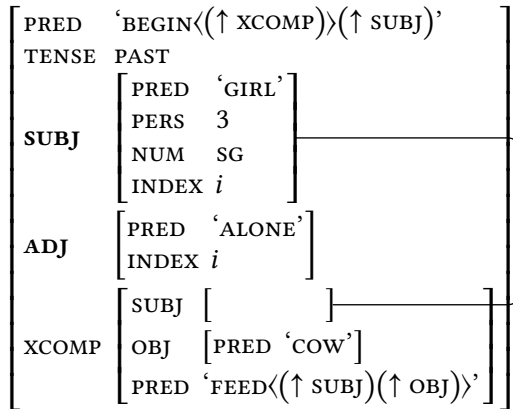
| | |
|---|---|
| PRED | 'BEGIN$\langle(\uparrow$ XCOMP$)\rangle(\uparrow$ SUBJ$)$' |
| TENSE | PAST |
| **SUBJ** | PRED 'GIRL'<br>PERS 3<br>NUM SG<br>INDEX $i$ |
| **ADJ** | PRED 'ALONE'<br>INDEX $i$ |
| XCOMP | SUBJ [ ]<br>OBJ [PRED 'COW']<br>PRED 'FEED$\langle(\uparrow$ SUBJ$)(\uparrow$ OBJ$)\rangle$' |